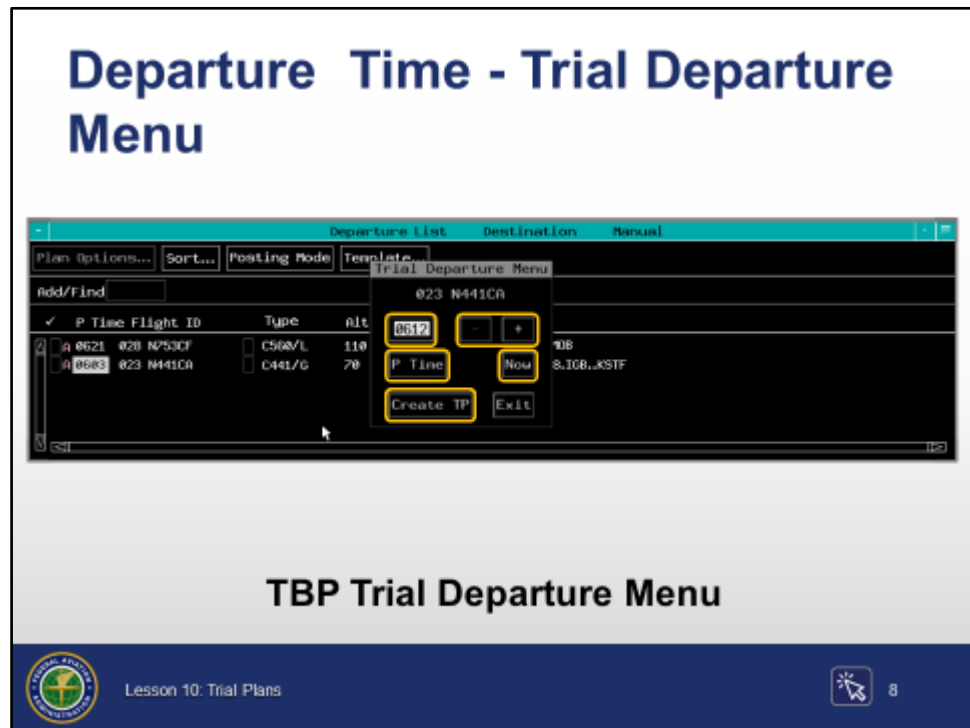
Departure Time - Trial Departure Menu

Departure List Destination Manual

Plan Options... Sort... Posting Mode Template...

Trial Departure Menu

023 N441CA

Add/Find

✓ P Time Flight ID Type Alt

0612 - +

A 0621 028 N753CF C560/L 110 MOB

A 0603 023 N441CA C441/G 70 8.IGB..KSTF

P Time Now

Create TP Exit

TBP Trial Departure Menu

Lesson 10: Trial Plans

8